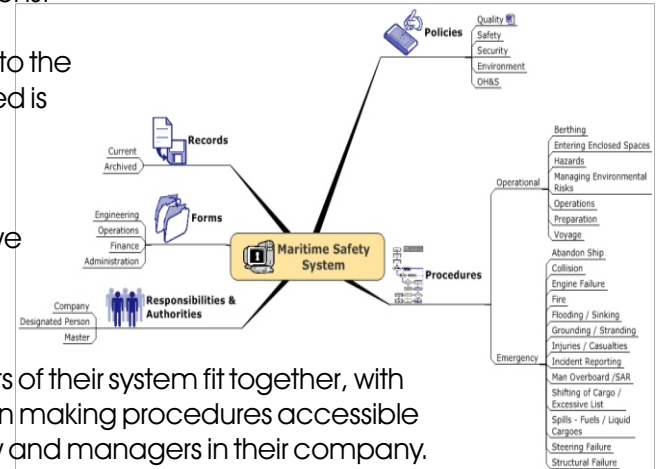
to the
ed is

ve

Policies
Quality
Safety
Security
Environment
OH&S

Records
Current
Archived

Forms
Engineering
Operations
Finance
Administration

Maritime Safety System

Responsibilities & Authorities
Company
Designated Person
Master

Procedures
Operational
Berthing
Entering Enclosed Spaces
Hazards
Managing Environmental Risks
Operations
Preparation
Voyage

Emergency
Abandon Ship
Collision
Engine Failure
Fire
Flooding / Sinking
Grounding / Stranding
Injuries / Casualties
Incident Reporting
Man Overboard /SAR
Shifting of Cargo / Excessive List
Spills - Fuels / Liquid Cargoes
Steering Failure
Structural Failure

rs of their system fit together, with
n making procedures accessible
y and managers in their company.